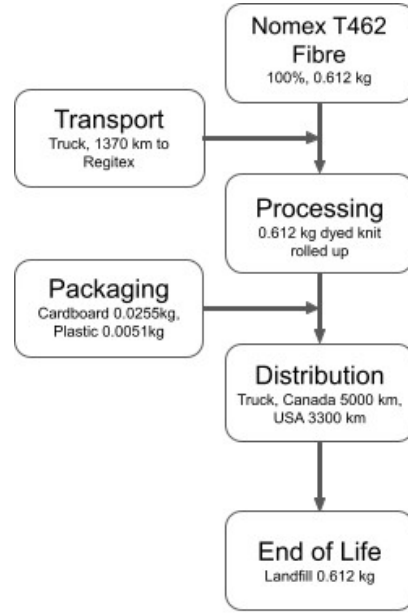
Nomex T462 Fibre
100%, 0.612 kg

Transport
Truck, 1370 km to Regitex

Processing
0.612 kg dyed knit rolled up

Packaging
Cardboard 0.0255kg, Plastic 0.0051kg

Distribution
Truck, Canada 5000 km, USA 3300 km

End of Life
Landfill 0.612 kg